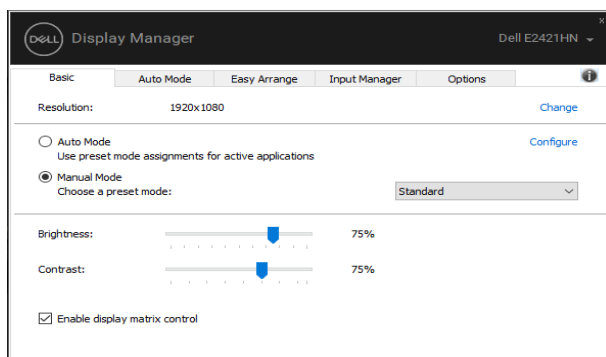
DELL Display Manager

Dell E2421HN

Basic | Auto Mode | Easy Arrange | Input Manager | Options

Resolution: 1920x1080

Change

Auto Mode
Use preset mode assignments for active applications

Configure

Manual Mode
Choose a preset mode:

Standard

Brightness: 75%

Contrast: 75%

Enable display matrix control